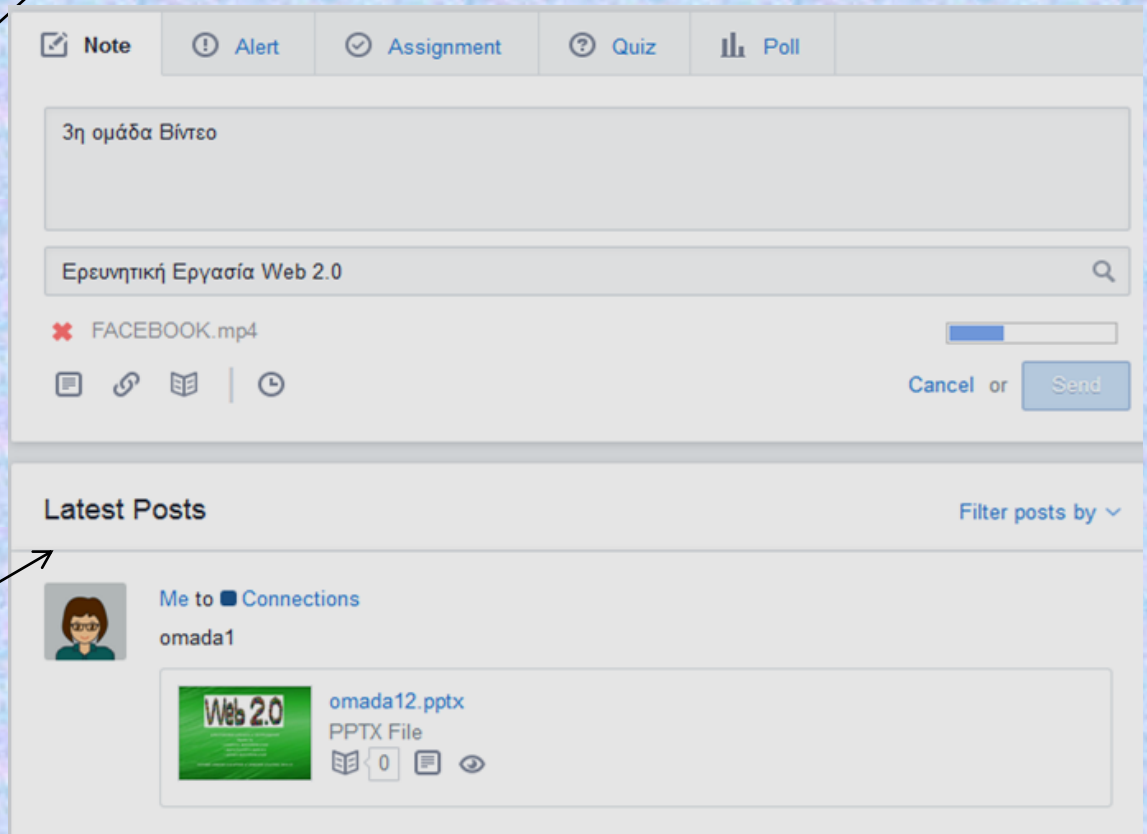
Note | Alert | Assignment | Quiz | Poll

3η ομάδα Βίντεο

Ερευνητική Εργασία Web 2.0

FACEBOOK.mp4

Cancel or Send

Latest Posts

Filter posts by

Me to Connections

omada1

Web 2.0

omada12.pptx

PPTX File

0